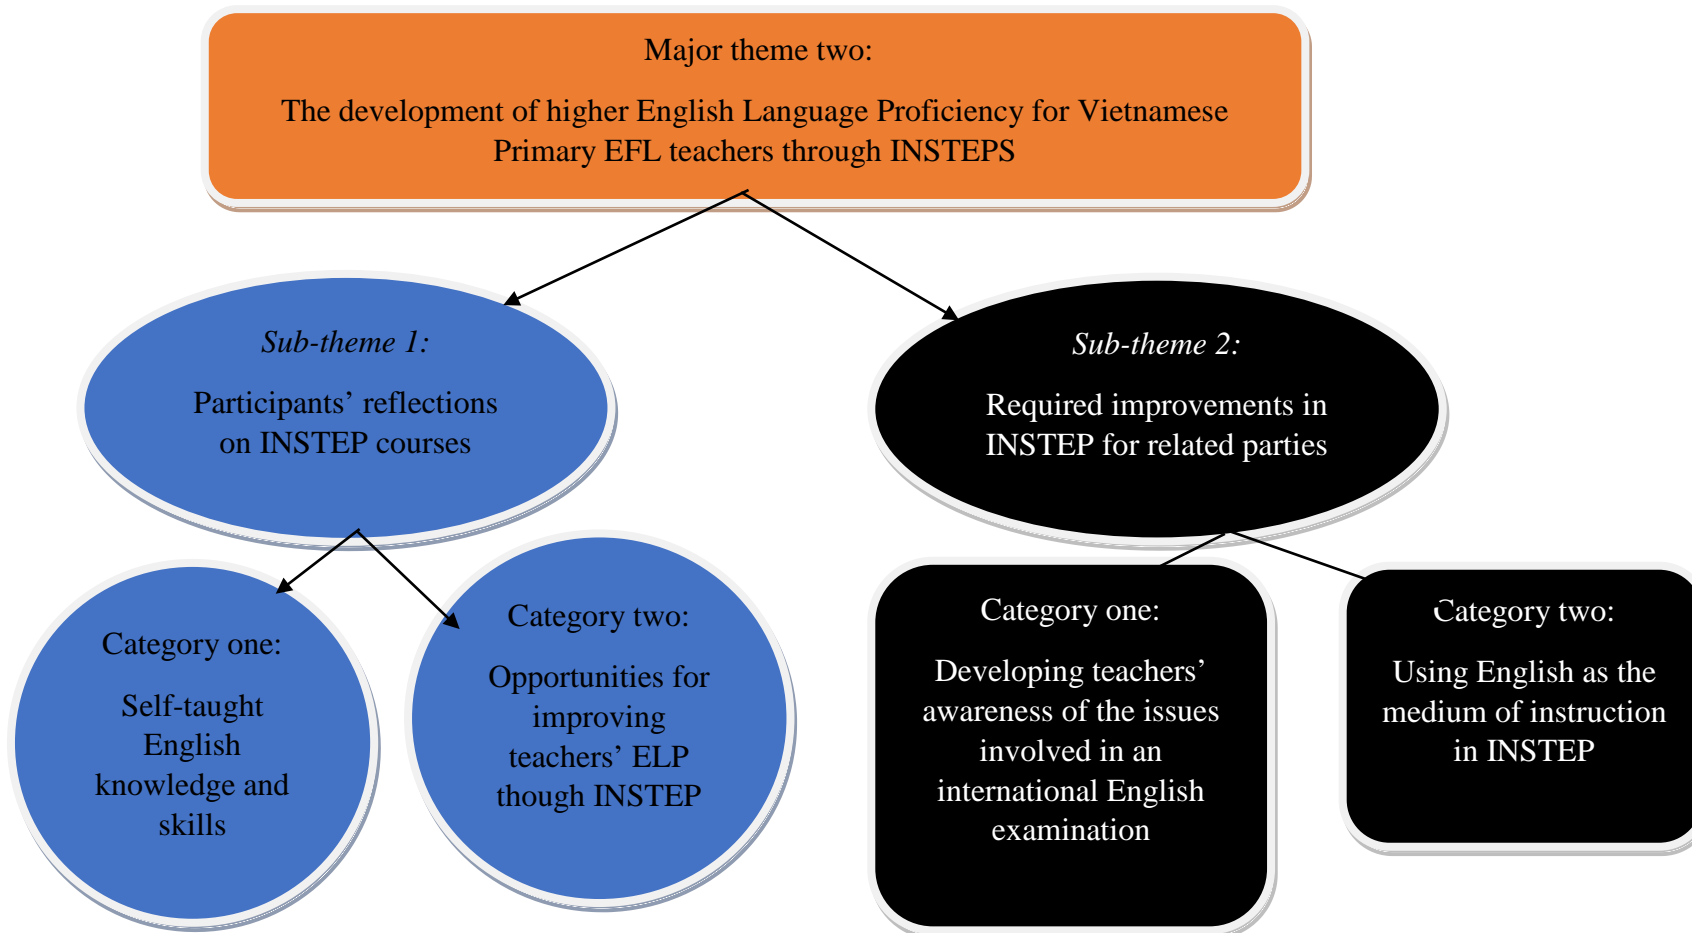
Major theme two:

The development of higher English Language Proficiency for Vietnamese Primary EFL teachers through INSTEPS

*Sub-theme 1:*

Participants' reflections on INSTEP courses

*Sub-theme 2:*

Required improvements in INSTEP for related parties

Category one:

Self-taught English knowledge and skills

Category two:

Opportunities for improving teachers' ELP though INSTEP

Category one:

Developing teachers' awareness of the issues involved in an international English examination

Category two:

Using English as the medium of instruction in INSTEP